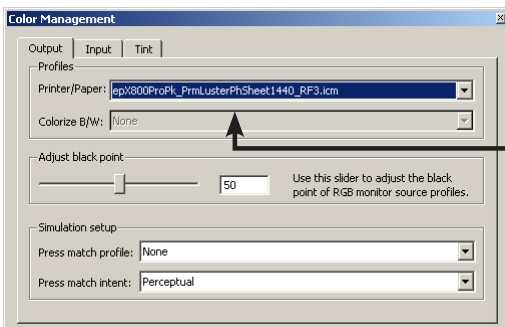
Color Management
Output | Input | Tint
Profiles
Printer/Paper: epX800ProPk_PrmLusterPhSheet1440_RF3.icm
Colorize B/W: None
Adjust black point
50
Use this slider to adjust the black point of RGB monitor source profiles.
Simulation setup
Press match profile: None
Press match intent: Perceptual